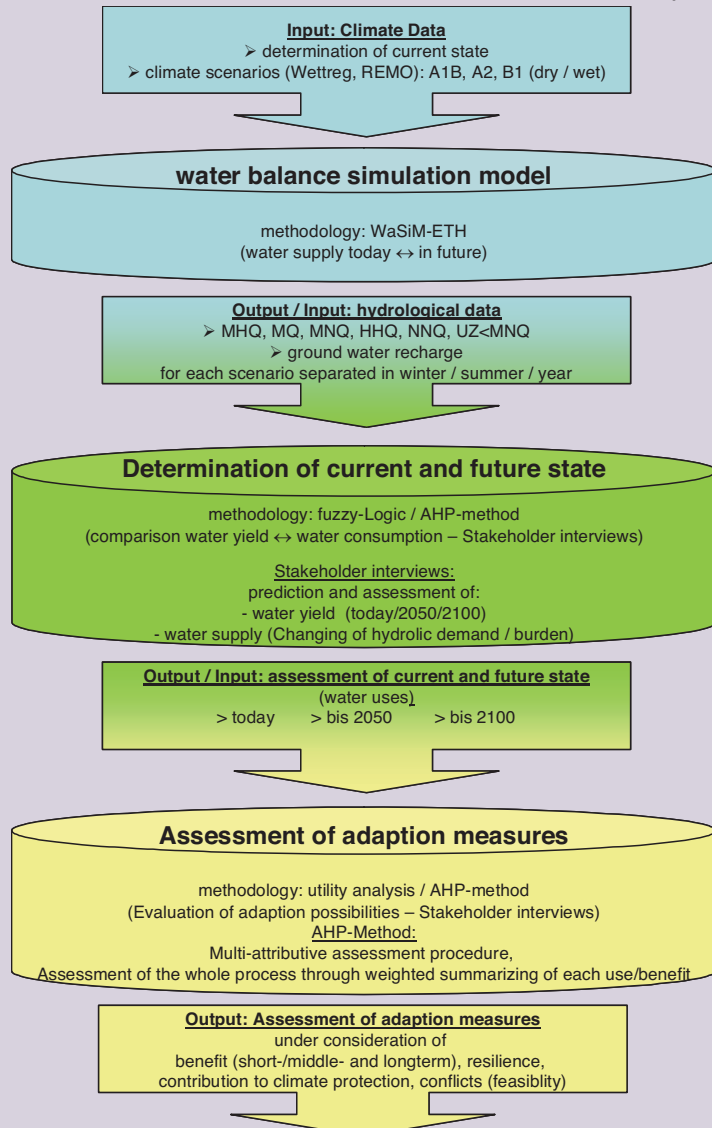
Input: Climate Data
➢ determination of current state
➢ climate scenarios (Wettreg, REMO): A1B, A2, B1 (dry / wet)

water balance simulation model

methodology: WaSiM-ETH
(water supply today ↔ in future)

Output / Input: hydrological data
➢ MHQ, MQ, MNQ, HHQ, NNQ, UZ<MNQ
➢ ground water recharge
for each scenario separated in winter / summer / year

Determination of current and future state

methodology: fuzzy-Logic / AHP-method
(comparison water yield ↔ water consumption – Stakeholder interviews)

Stakeholder interviews:
prediction and assessment of:
- water yield (today/2050/2100)
- water supply (Changing of hydrolic demand / burden)

Output / Input: assessment of current and future state
(water uses)
> today > bis 2050 > bis 2100

Assessment of adaption measures

methodology: utility analysis / AHP-method
(Evaluation of adaption possibilities – Stakeholder interviews)
AHP-Method:
Multi-attributive assessment procedure,
Assessment of the whole process through weighted summarizing of each use/benefit

Output: Assessment of adaption measures
under consideration of
benefit (short-/middle- and longterm), resilience,
contribution to climate protection, conflicts (feasiblity)